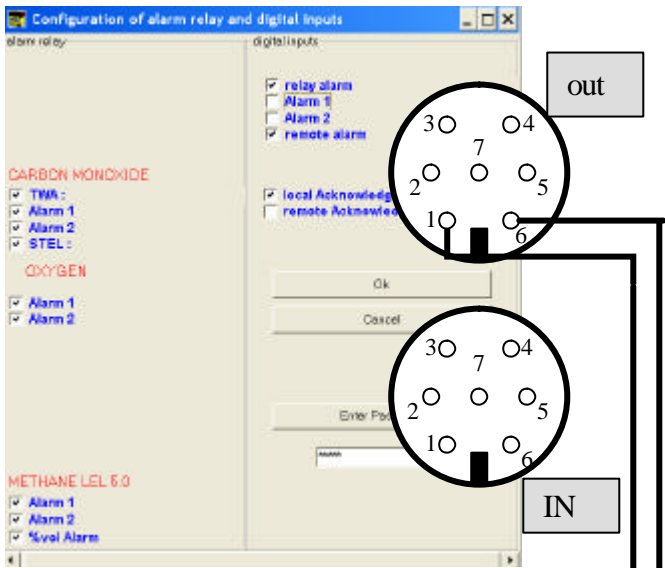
Configuration of alarm relay and digital inputs

alarm relay

CARBON MONOXIDE
TWA :
Alarm 1
Alarm 2
STEL :

OXYGEN
Alarm 1
Alarm 2

METHANE LEL 5.0
Alarm 1
Alarm 2
%vol Alarm

digital inputs

relay alarm
Alarm 1
Alarm 2
remote alarm

local Acknowledg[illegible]
remote Acknowled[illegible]

Ok

Cancel

Enter Pa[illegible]

*****

out

3 4
7
2 5
1 6

3 4
7
2 5
1 6

IN